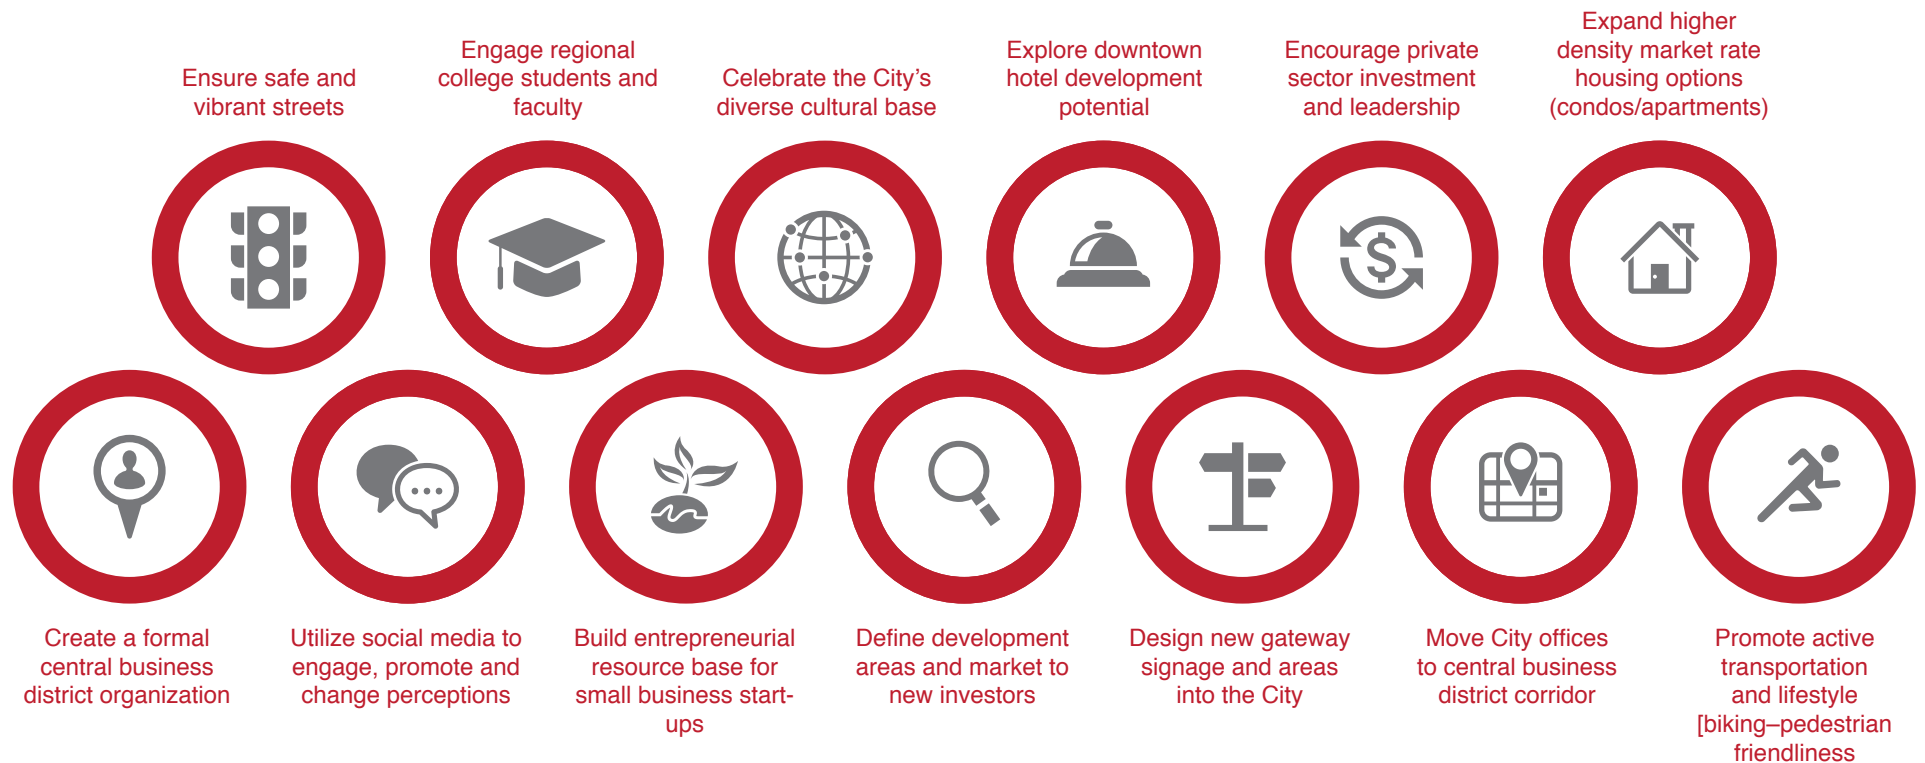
Ensure safe and vibrant streets

Engage regional college students and faculty

Celebrate the City's diverse cultural base

Explore downtown hotel development potential

Encourage private sector investment and leadership

Expand higher density market rate housing options (condos/apartments)

Create a formal central business district organization

Utilize social media to engage, promote and change perceptions

Build entrepreneurial resource base for small business start-ups

Define development areas and market to new investors

Design new gateway signage and areas into the City

Move City offices to central business district corridor

Promote active transportation and lifestyle [biking–pedestrian friendliness